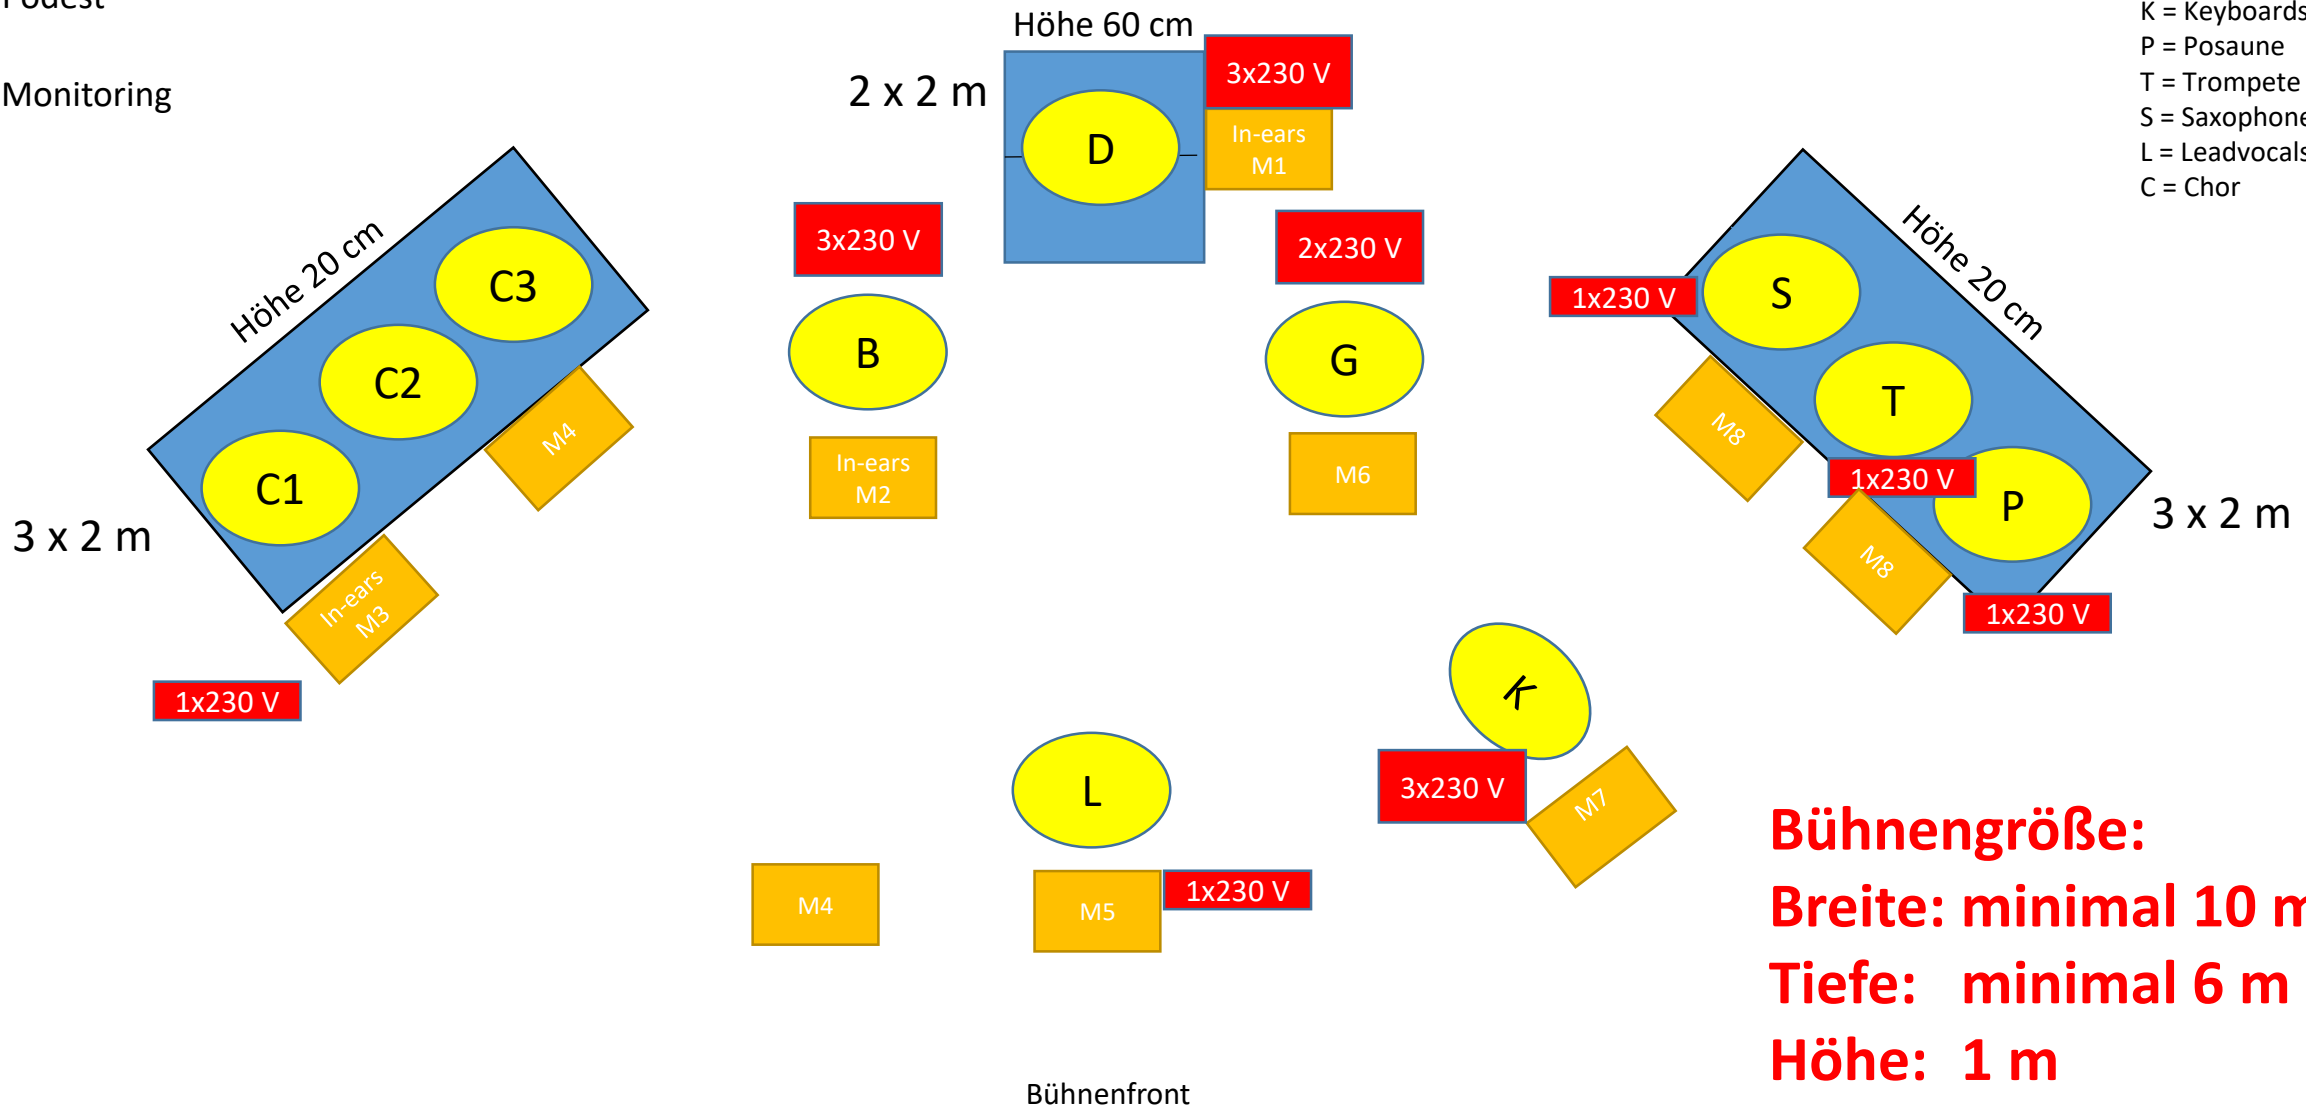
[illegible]

Monitoring

K = Keyboards
P = Posaune
T = Trompete
S = Saxophone
L = Leadvocals
C = Chor

Höhe 60 cm

2 x 2 m

3x230 V

D

In-ears M1

3x230 V

2x230 V

Höhe 20 cm

C3

C2

C1

M4

3 x 2 m

In-ears M3

1x230 V

B

In-ears M2

G

M6

1x230 V

S

Höhe 20 cm

T

M8

1x230 V

P

M8

3 x 2 m

1x230 V

K

3x230 V

M7

L

M4

M5

1x230 V

Bühnengröße:
Breite: minimal 10 m
Tiefe: minimal 6 m
Höhe: 1 m

Bühnenfront